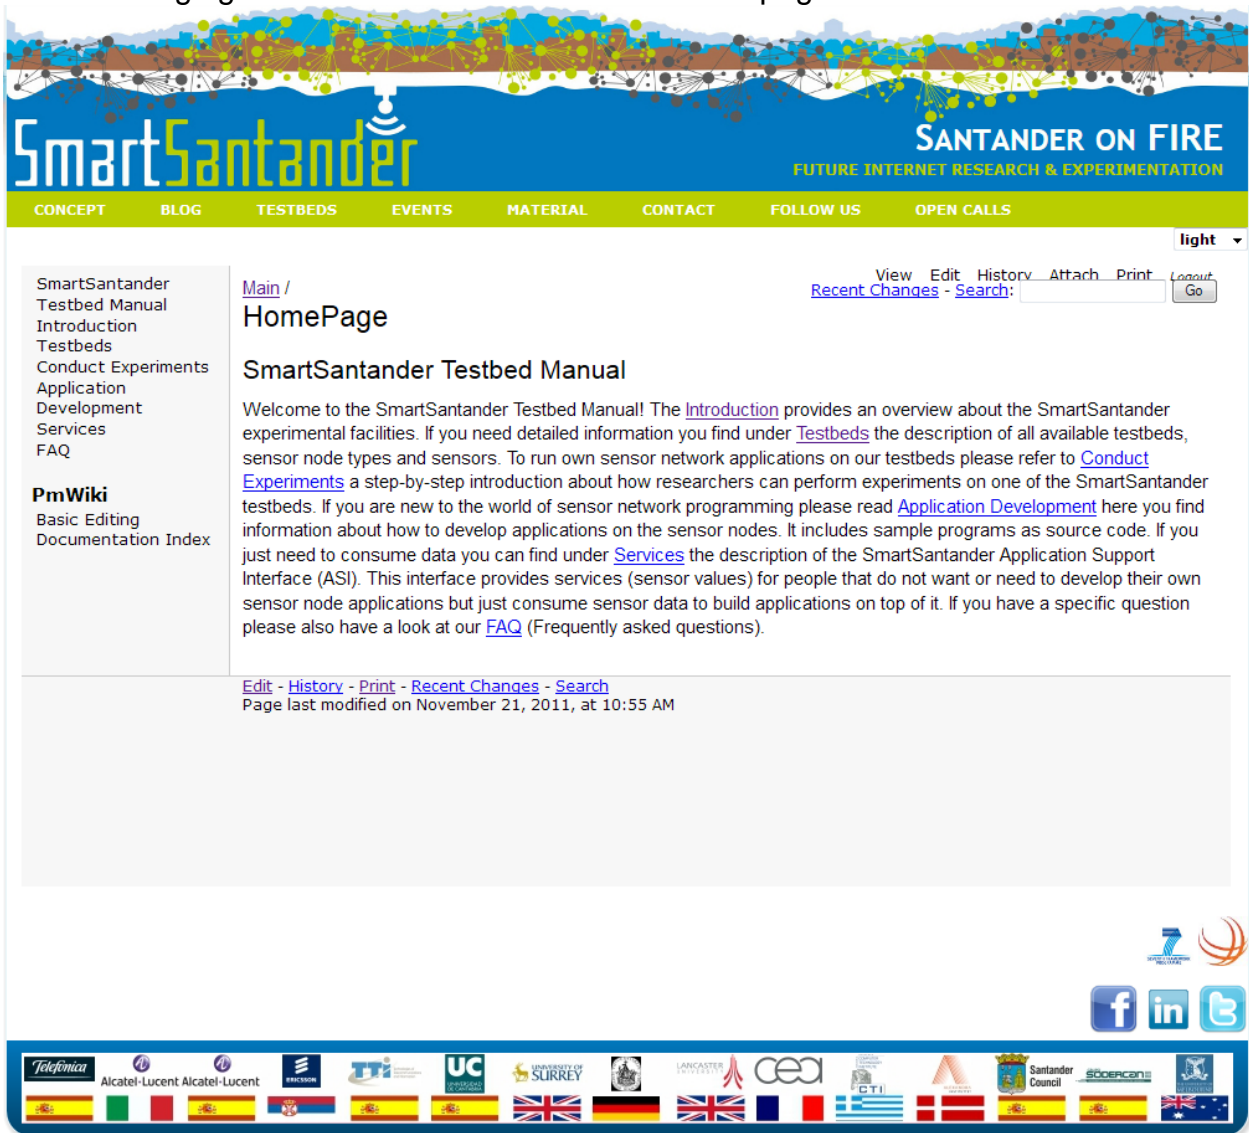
SmartSantander

SANTANDER ON FIRE
FUTURE INTERNET RESEARCH & EXPERIMENTATION

CONCEPT BLOG TESTBEDS EVENTS MATERIAL CONTACT FOLLOW US OPEN CALLS

light

SmartSantander Testbed Manual
Introduction
Testbeds
Conduct Experiments
Application Development
Services
FAQ

PmWiki
Basic Editing
Documentation Index

View Edit History Attach Print Logout
Recent Changes - Search: Go

Main /
HomePage

SmartSantander Testbed Manual

Welcome to the SmartSantander Testbed Manual! The Introduction provides an overview about the SmartSantander experimental facilities. If you need detailed information you find under Testbeds the description of all available testbeds, sensor node types and sensors. To run own sensor network applications on our testbeds please refer to Conduct Experiments a step-by-step introduction about how researchers can perform experiments on one of the SmartSantander testbeds. If you are new to the world of sensor network programming please read Application Development here you find information about how to develop applications on the sensor nodes. It includes sample programs as source code. If you just need to consume data you can find under Services the description of the SmartSantander Application Support Interface (ASI). This interface provides services (sensor values) for people that do not want or need to develop their own sensor node applications but just consume sensor data to build applications on top of it. If you have a specific question please also have a look at our FAQ (Frequently asked questions).

Edit - History - Print - Recent Changes - Search
Page last modified on November 21, 2011, at 10:55 AM

Telefónica Alcatel-Lucent Alcatel-Lucent ERICSSON TTI UC UNIVERSITY OF SURREY LANCASTER UNIVERSITY cea CTI Santander Council SODERCAN